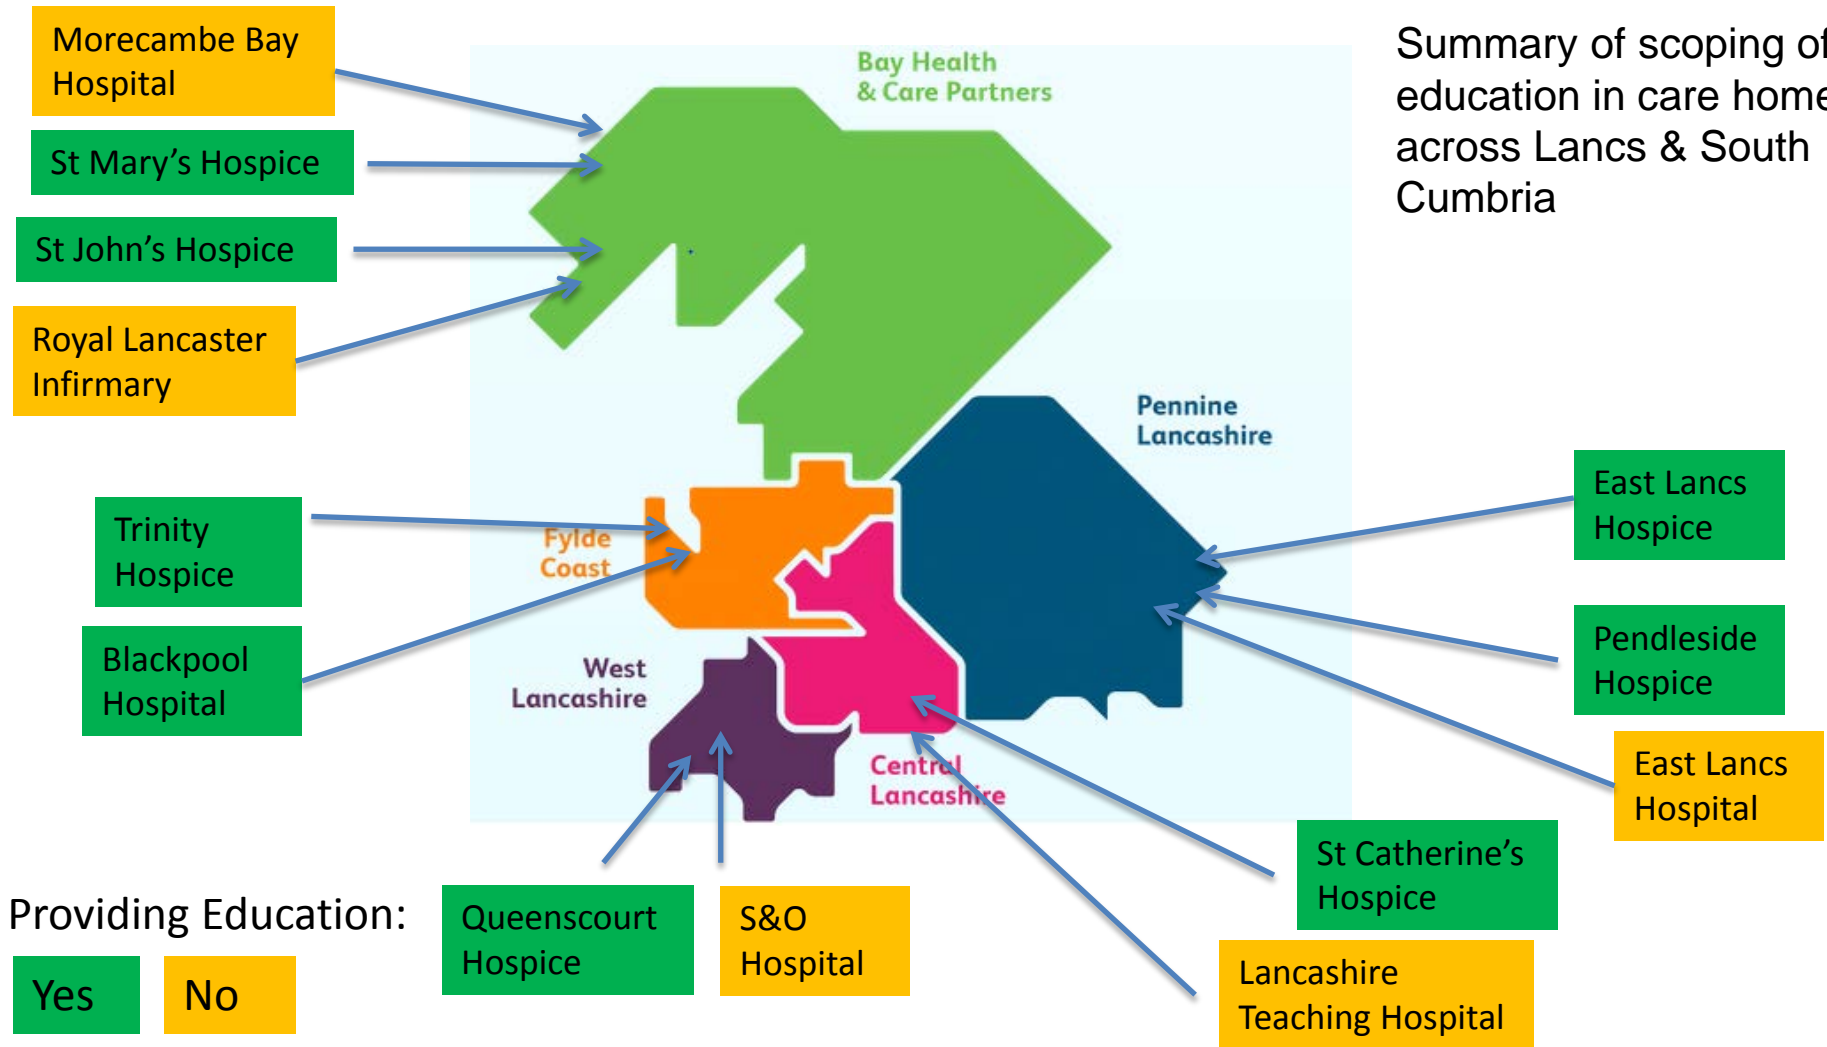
Summary of scoping of education in care homes across Lancs & South Cumbria

Morecambe Bay Hospital

St Mary's Hospice

St John's Hospice

Royal Lancaster Infirmary

Bay Health & Care Partners

Pennine Lancashire

East Lancs Hospice

Pendleside Hospice

East Lancs Hospital

Trinity Hospice

Blackpool Hospital

Fylde Coast

West Lancashire

Central Lancashire

St Catherine's Hospice

Lancashire Teaching Hospital

Providing Education:

Yes

No

Queenscourt Hospice

S&O Hospital